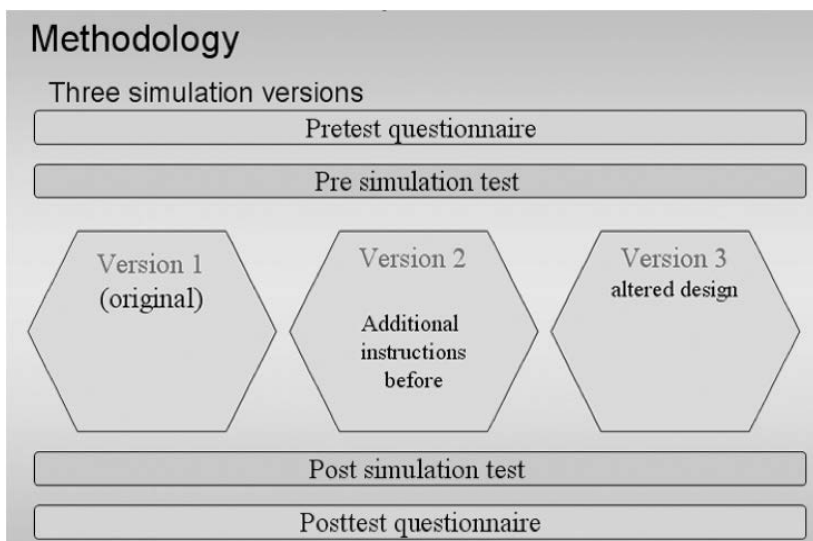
Methodology

Three simulation versions

Pretest questionnaire

Pre simulation test

Version 1
(original)

Version 2
Additional instructions before

Version 3
altered design

Post simulation test

Posttest questionnaire